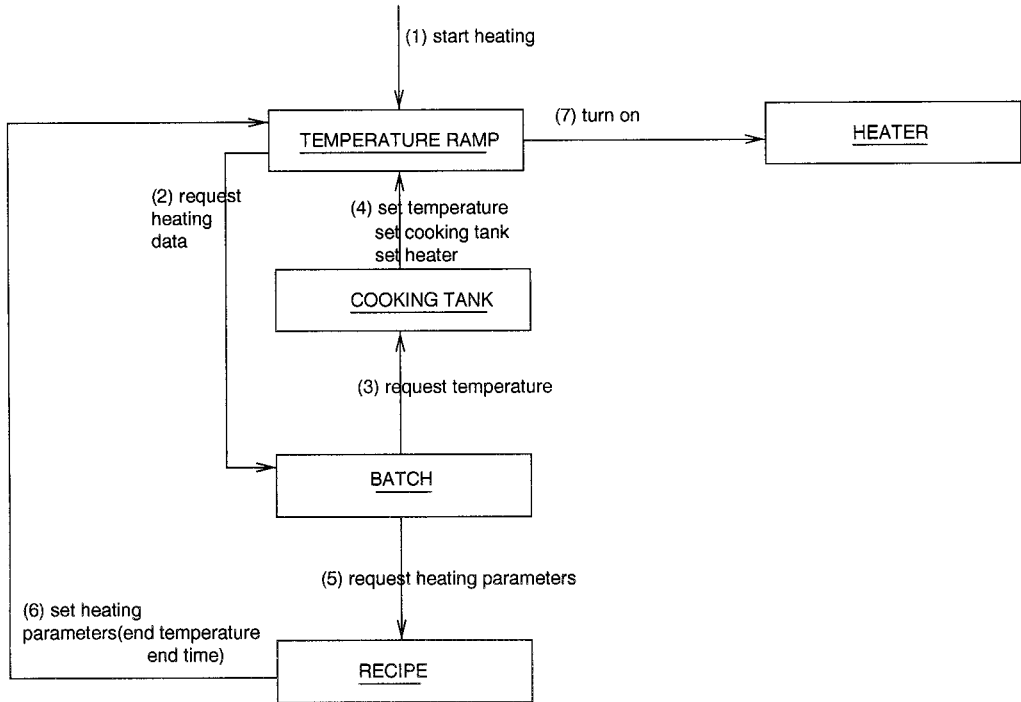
(1) start heating

TEMPERATURE RAMP

(7) turn on

HEATER

(2) request heating data

(4) set temperature
set cooking tank
set heater

COOKING TANK

(3) request temperature

BATCH

(5) request heating parameters

(6) set heating parameters(end temperature end time)

RECIPE